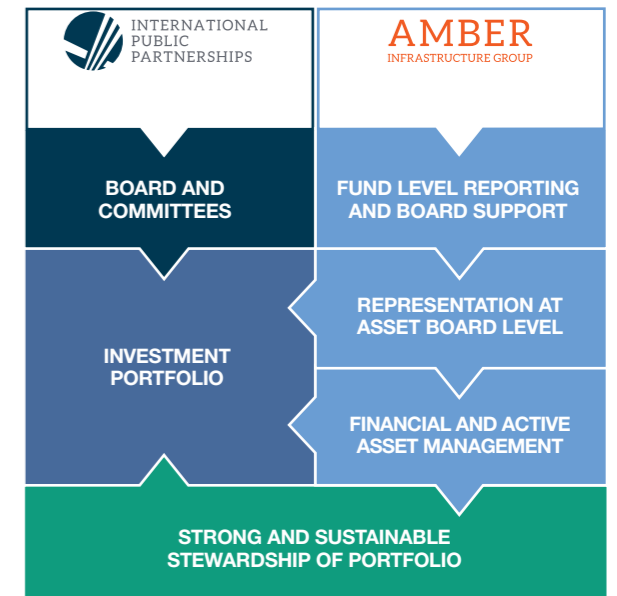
INTERNATIONAL PUBLIC PARTNERSHIPS

AMBER
INFRASTRUCTURE GROUP

BOARD AND COMMITTEES

FUND LEVEL REPORTING AND BOARD SUPPORT

INVESTMENT PORTFOLIO

REPRESENTATION AT ASSET BOARD LEVEL

FINANCIAL AND ACTIVE ASSET MANAGEMENT

STRONG AND SUSTAINABLE STEWARDSHIP OF PORTFOLIO